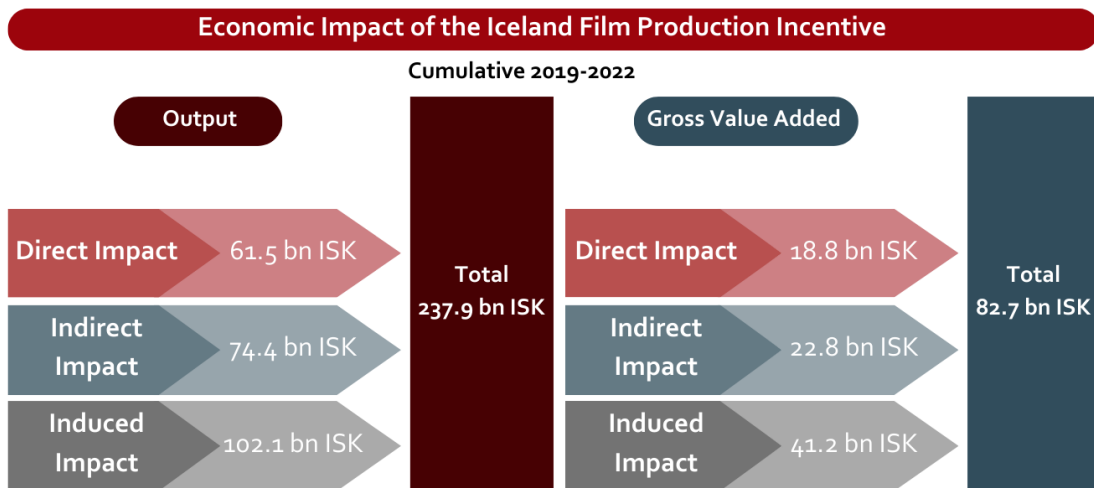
Economic Impact of the Iceland Film Production Incentive

Cumulative 2019-2022

Output

Direct Impact 61.5 bn ISK

Indirect Impact 74.4 bn ISK

Induced Impact 102.1 bn ISK

Total 237.9 bn ISK

Gross Value Added

Direct Impact 18.8 bn ISK

Indirect Impact 22.8 bn ISK

Induced Impact 41.2 bn ISK

Total 82.7 bn ISK